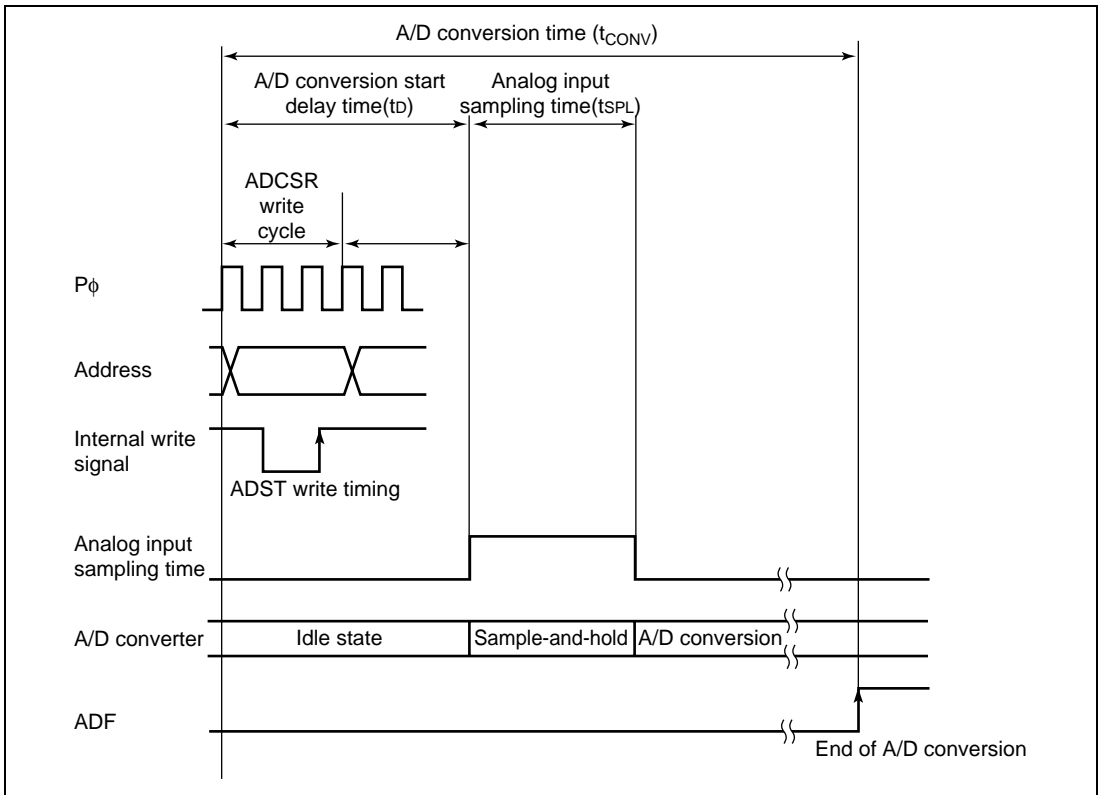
A/D conversion time ($t_{CONV}$)

A/D conversion start delay time($t_D$)

Analog input sampling time($t_{SPL}$)

ADCSR write cycle

Pϕ

Address

Internal write signal

ADST write timing

Analog input sampling time

A/D converter

Idle state

Sample-and-hold

A/D conversion

ADF

End of A/D conversion